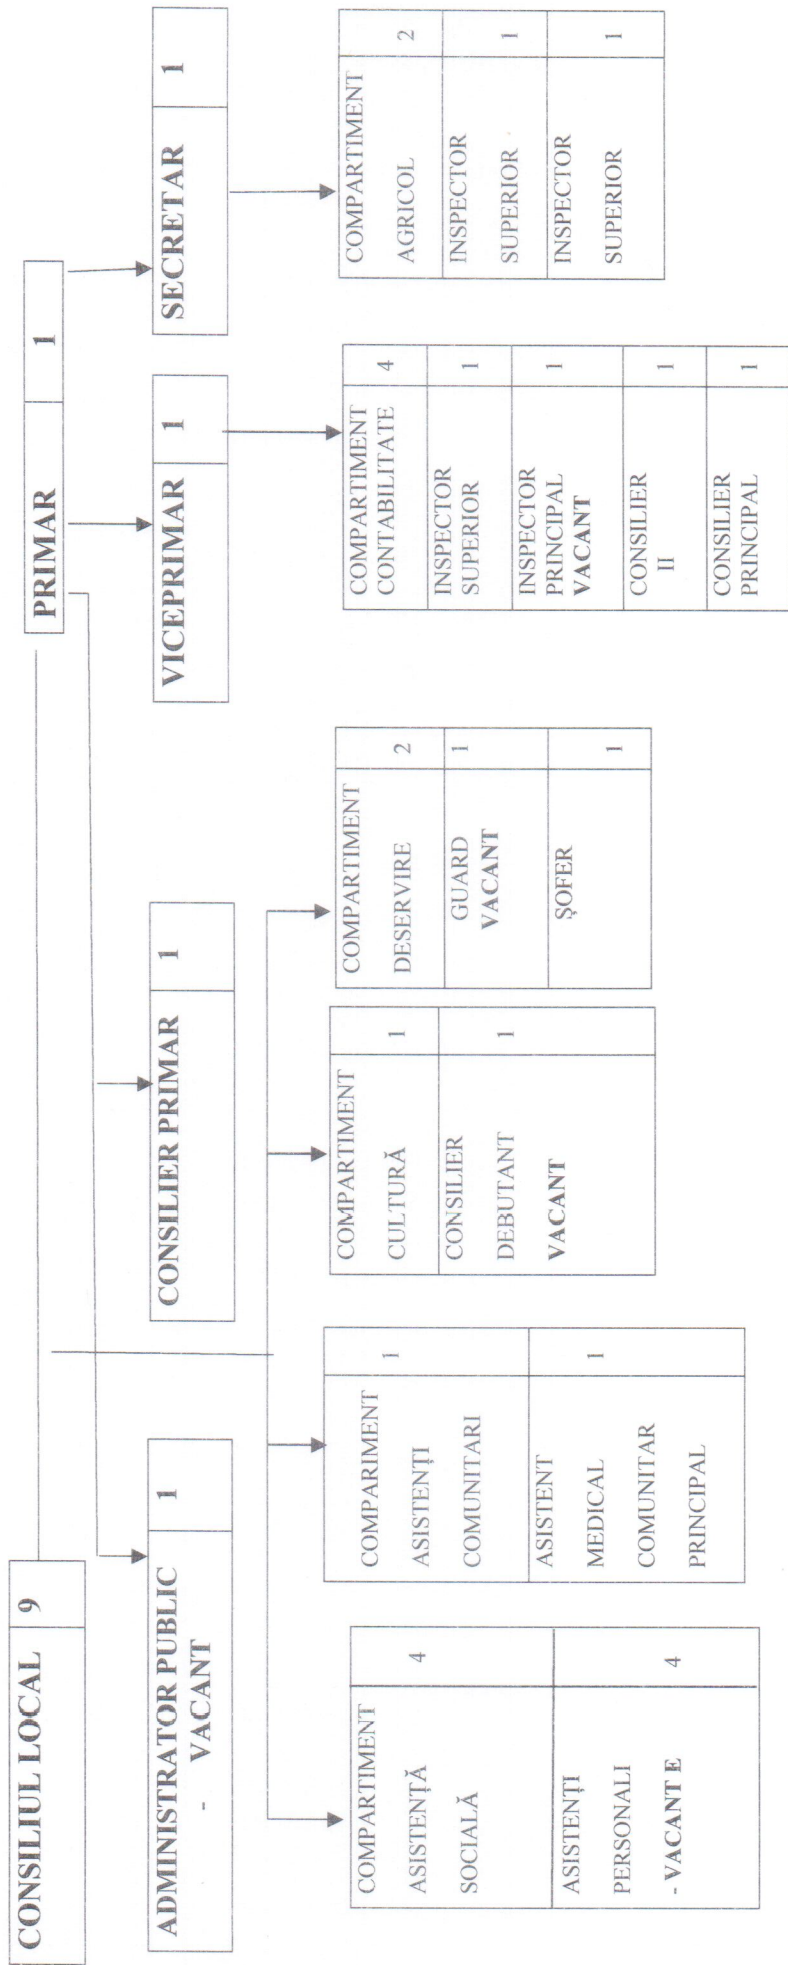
PRIMAR 1

SECRETAR 1

COMPARTIMENT AGRICOL 2
INSPECTOR SUPERIOR 1
INSPECTOR SUPERIOR 1

VICEPRIMAR 1

COMPARTIMENT CONTABILITATE 4
INSPECTOR SUPERIOR 1
INSPECTOR PRINCIPAL VACANT 1
CONSILIER II 1
CONSILIER PRINCIPAL 1

CONSILIER PRIMAR 1

COMPARTIMENT DESERVIRE 2
GUARD VACANT 1
ŞOFER 1

COMPARTIMENT CULTURĂ 1
CONSILIER DEBUTANT VACANT 1

CONSILIUL LOCAL 9

ADMINISTRATOR PUBLIC - VACANT 1

COMPARIMENT ASISTENȚI COMUNITARI 1
ASISTENT MEDICAL COMUNITAR PRINCIPAL 1

COMPARTIMENT ASISTENȚĂ SOCIALĂ 4
ASISTENȚI PERSONALI - VACANT E 4